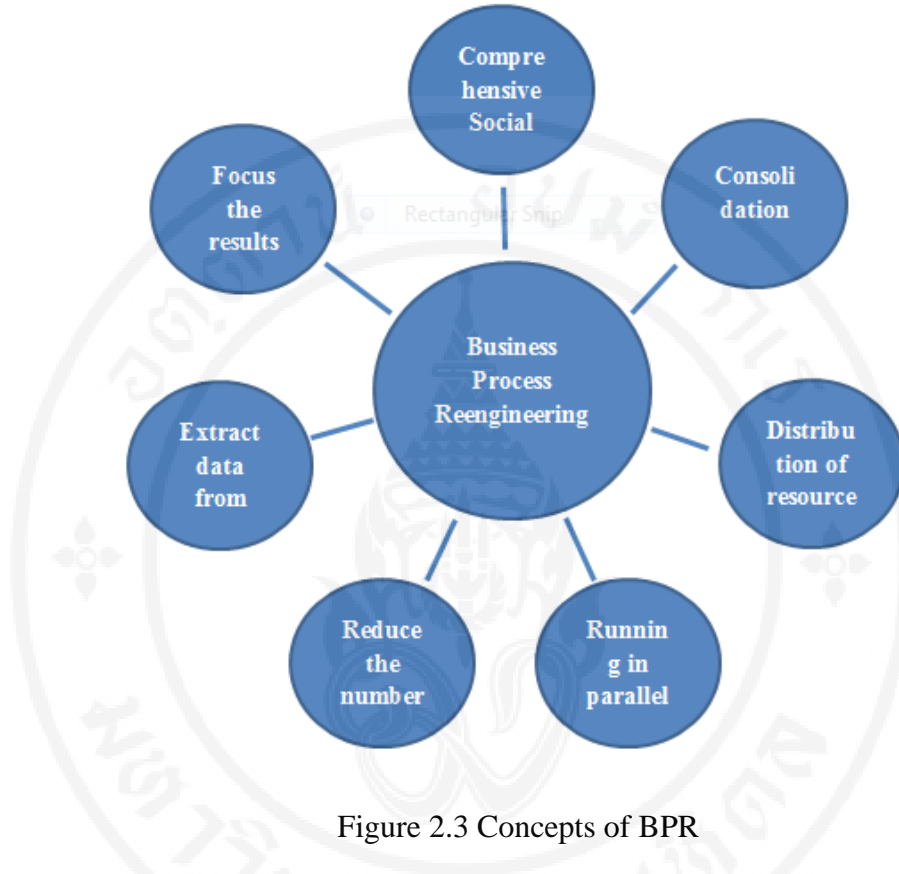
Compre hensive Social

Focus the results

Rectangular Snip

Consoli dation

Business Process Reengineering

Extract data from

Distribu tion of resource

Reduce the number

Runnin g in parallel

Figure 2.3 Concepts of BPR